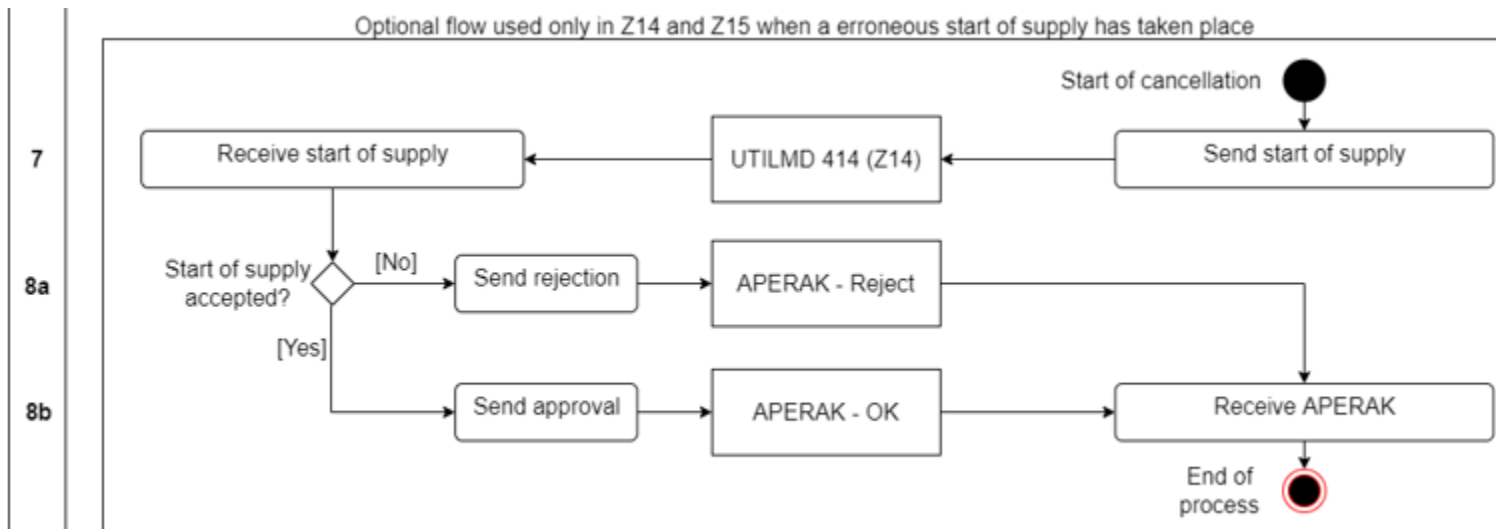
Optional flow used only in Z14 and Z15 when a erroneous start of supply has taken place

Start of cancellation

7

Receive start of supply

UTILMD 414 (Z14)

Send start of supply

8a

Start of supply accepted?

[No]

Send rejection

APERAK - Reject

[Yes]

8b

Send approval

APERAK - OK

Receive APERAK

End of process